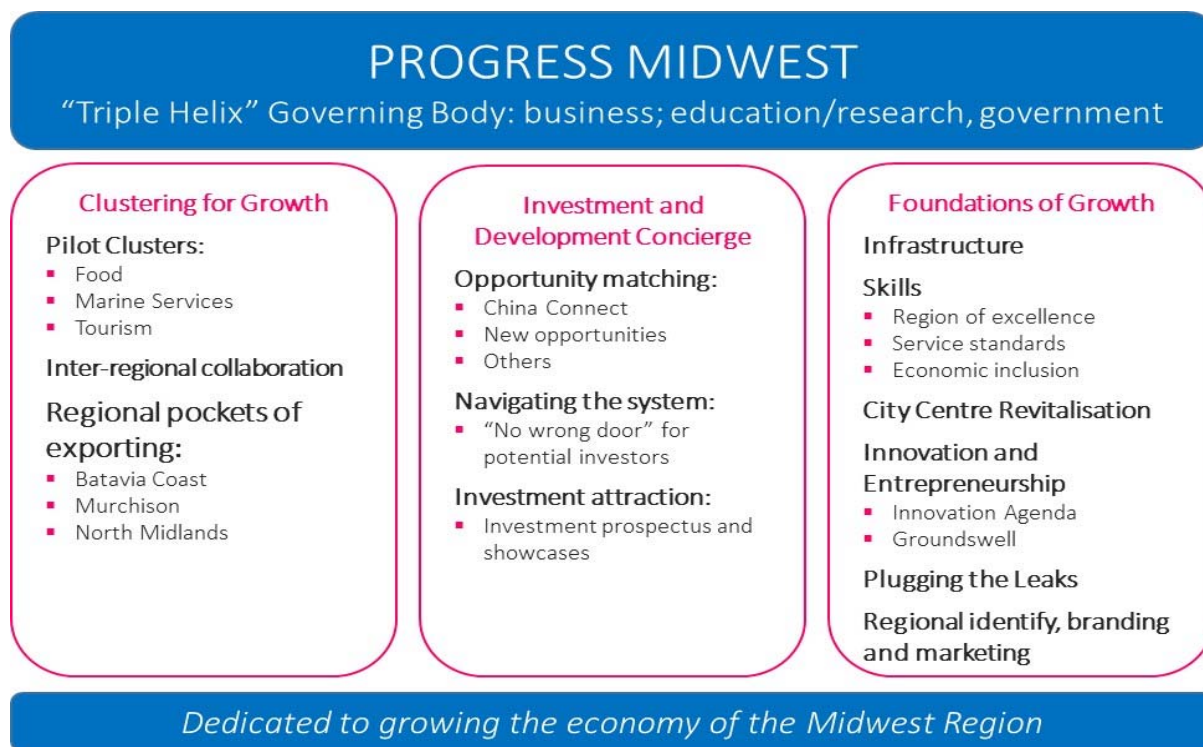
PROGRESS MIDWEST
"Triple Helix" Governing Body: business; education/research, government

Clustering for Growth

Pilot Clusters:
- Food
- Marine Services
- Tourism

Inter-regional collaboration

Regional pockets of exporting:
- Batavia Coast
- Murchison
- North Midlands

Investment and Development Concierge

Opportunity matching:
- China Connect
- New opportunities
- Others

Navigating the system:
- "No wrong door" for potential investors

Investment attraction:
- Investment prospectus and showcases

Foundations of Growth

Infrastructure

Skills
- Region of excellence
- Service standards
- Economic inclusion

City Centre Revitalisation

Innovation and Entrepreneurship
- Innovation Agenda
- Groundswell

Plugging the Leaks

Regional identify, branding and marketing

Dedicated to growing the economy of the Midwest Region